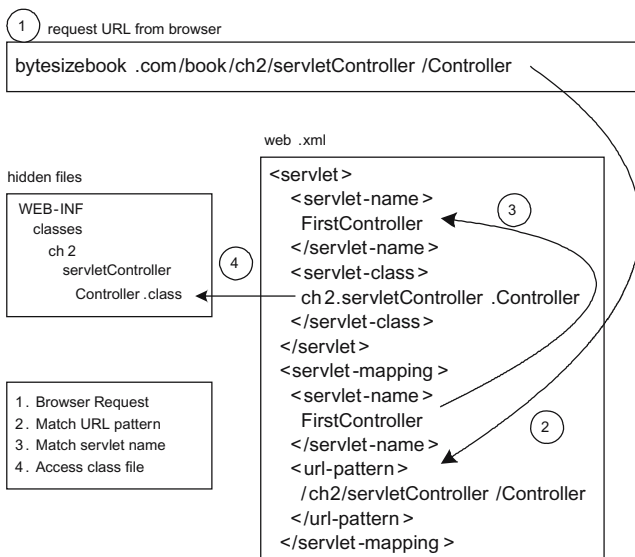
1 request URL from browser

bytesizebook .com/book/ch2/servletController /Controller

web .xml

hidden files

WEB-INF
classes
ch 2
servletController
Controller .class

4

<servlet>
<servlet-name>
FirstController
</servlet-name>
<servlet-class>
ch2.servletController .Controller
</servlet-class>
</servlet>
<servlet-mapping>
<servlet-name>
FirstController
</servlet-name>
<url-pattern>
/ch2/servletController /Controller
</url-pattern>
</servlet-mapping>

3

2

1. Browser Request
2. Match URL pattern
3. Match servlet name
4. Access class file